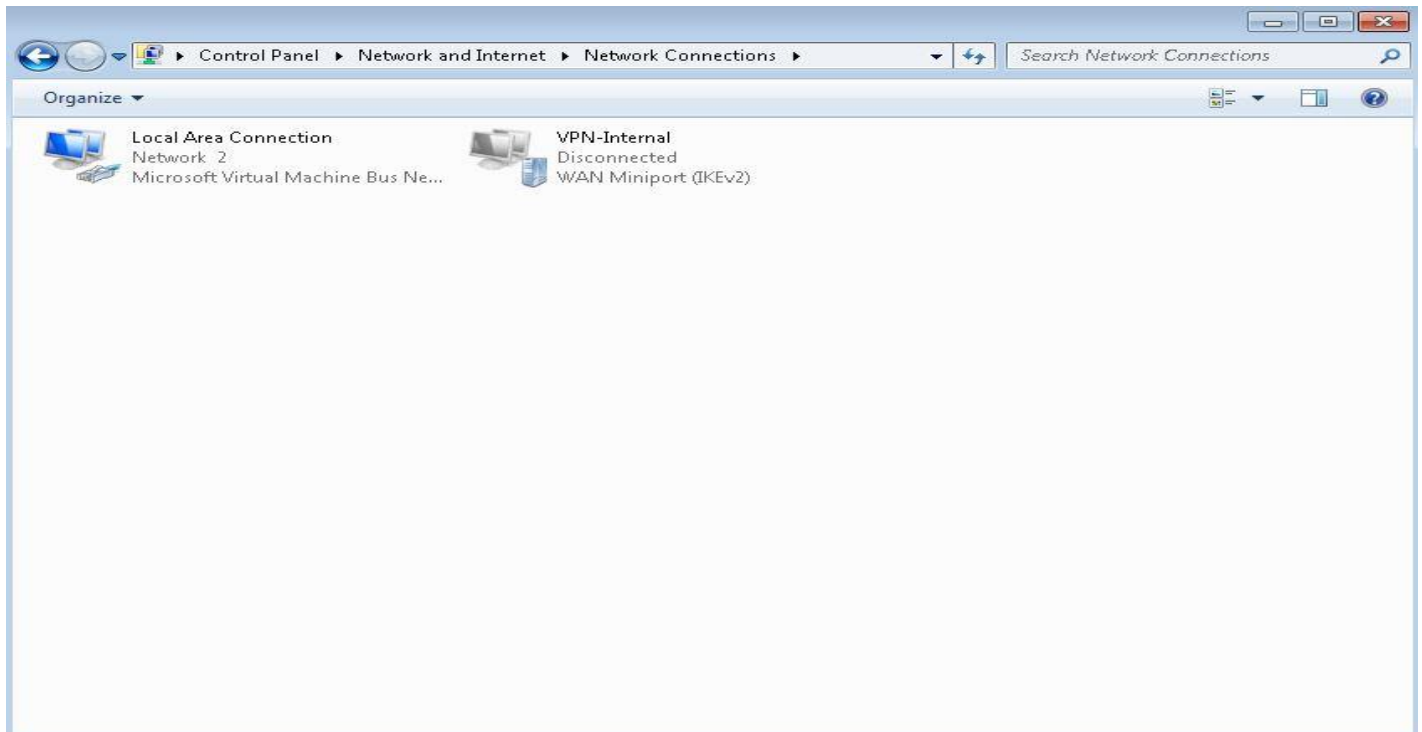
▸ Control Panel ▸ Network and Internet ▸ Network Connections ▸

Search Network Connections

Organize ▾

Local Area Connection
Network 2
Microsoft Virtual Machine Bus Ne...

VPN-Internal
Disconnected
WAN Miniport (IKEv2)